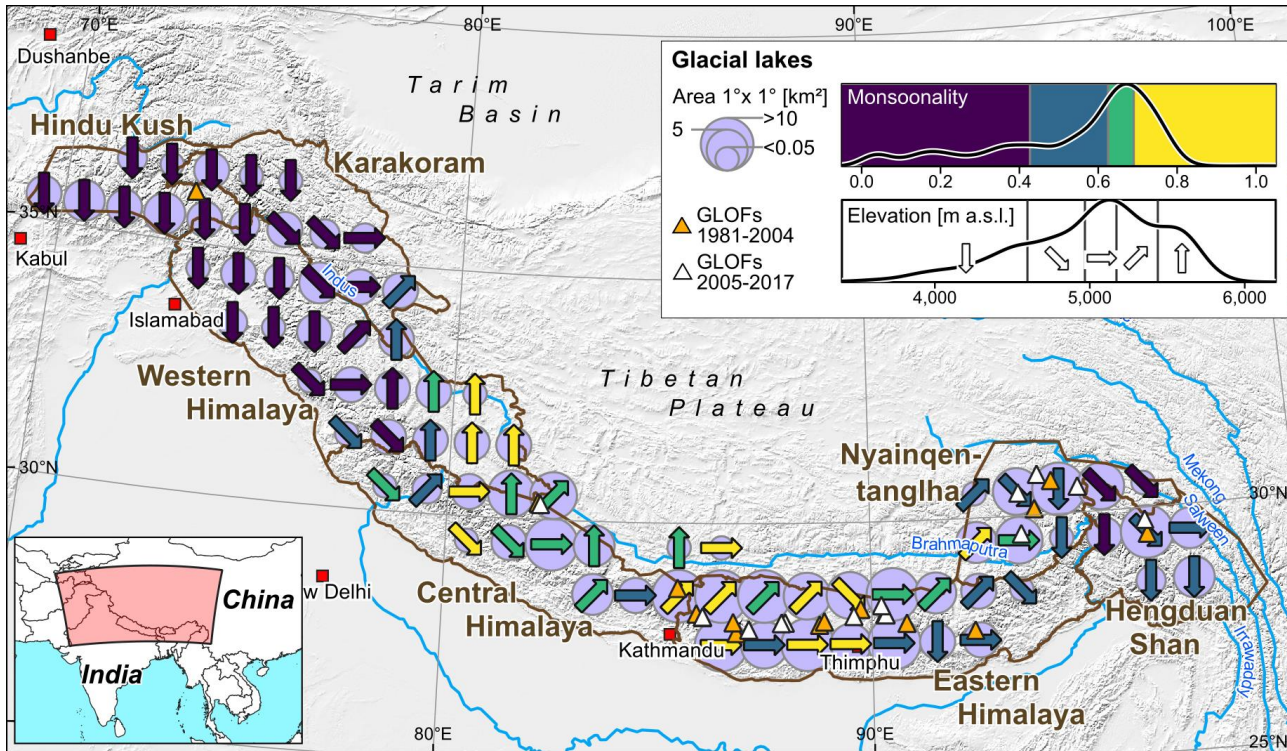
70°E
80°E
90°E
100°E
Dushanbe
Tarim Basin
Hindu Kush
Karakoram
35°N
Kabul
Islamabad
Indus
Western Himalaya
Tibetan Plateau
30°N
30°N
Nyainqen-tanglha
Mekong
Salween
Brahmaputra
Central Himalaya
w Delhi
Kathmandu
Thimphu
Eastern Himalaya
Hengduan Shan
Irrawady
China
India
80°E
90°E
25°N

Glacial lakes
Area 1°x 1° [km²]
5
>10
<0.05
GLOFs 1981-2004
GLOFs 2005-2017
Monsoonality
0.0
0.2
0.4
0.6
0.8
1.0
Elevation [m a.s.l.]
4,000
5,000
6,000